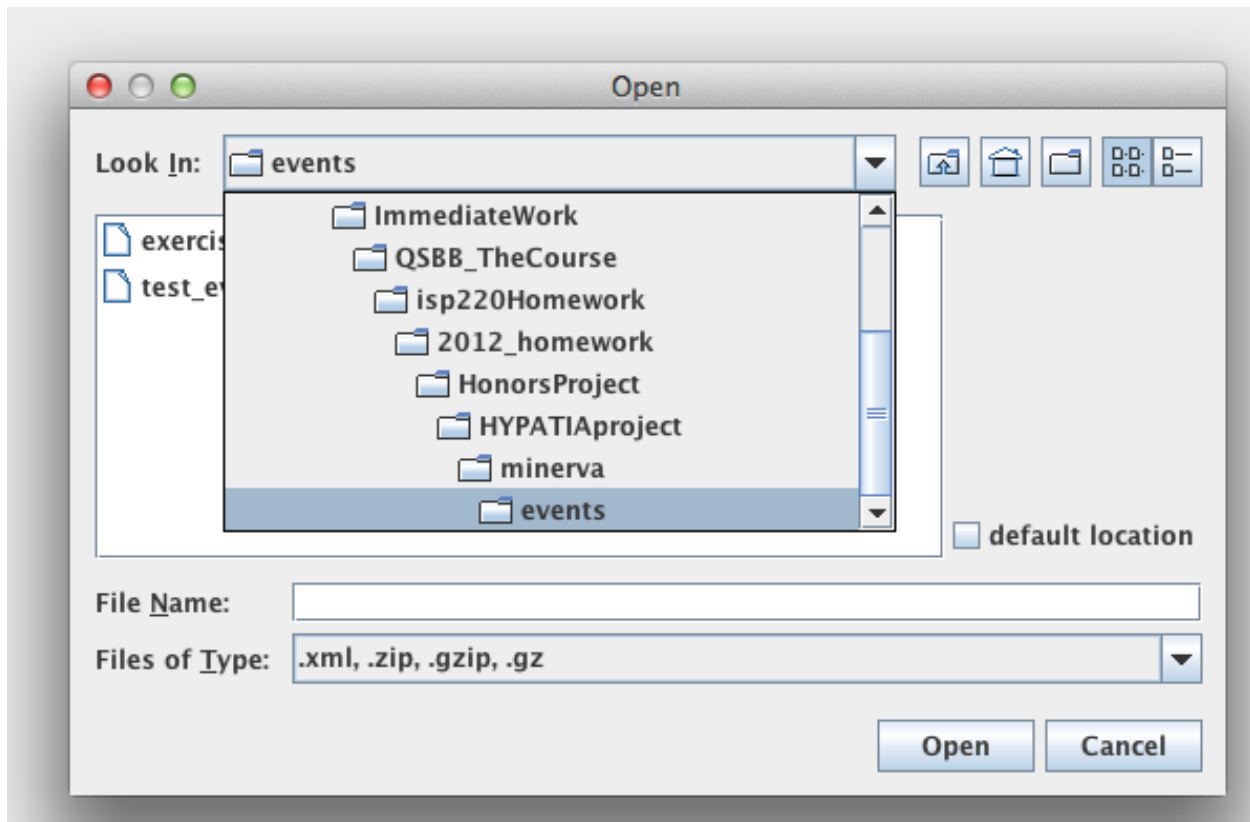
Open

Look In: events

ImmediateWork
QSBB_TheCourse
isp220Homework
2012_homework
HonorsProject
HYPATIAproject
minerva
events

exercis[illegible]
test_e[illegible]

default location

File Name:

Files of Type: .xml, .zip, .gzip, .gz

Open
Cancel